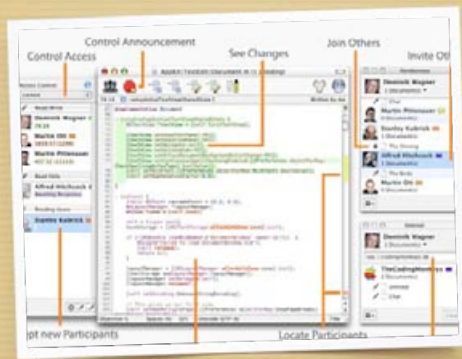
Control Access

Control Announcement

See Changes

Join Others

Invite Oth

Access Control

Read-Write

Dominik Wagner

Martin Ott

Martin Pittenauer

Read Only

Alfred Hitchcock

Pending Users

Stanley Kubrick

Dominik Wagner

Martin Pittenauer

Stanley Kubrick

Alfred Hitchcock

Martin Ott

Dominik Wagner

TheCodingMonkeys

pt new Participants

Locate Participants